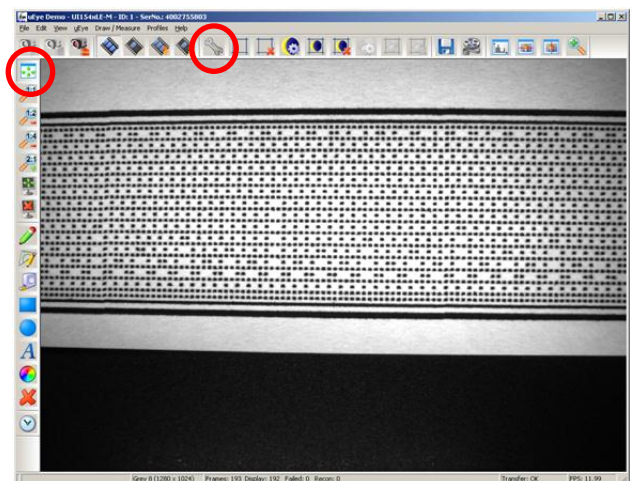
uEye Demo - UI154xLE-M - ID: 1 - SerNo.: 4002755803

File Edit View uEye Draw / Measure Profiles Help

1:1

1:2

1:4

2:1

A

Grey 8 (1280 x 1024) Frames: 193 Display: 192 Failed: 0 Recon: 0 Transfer: OK FPS: 11.99